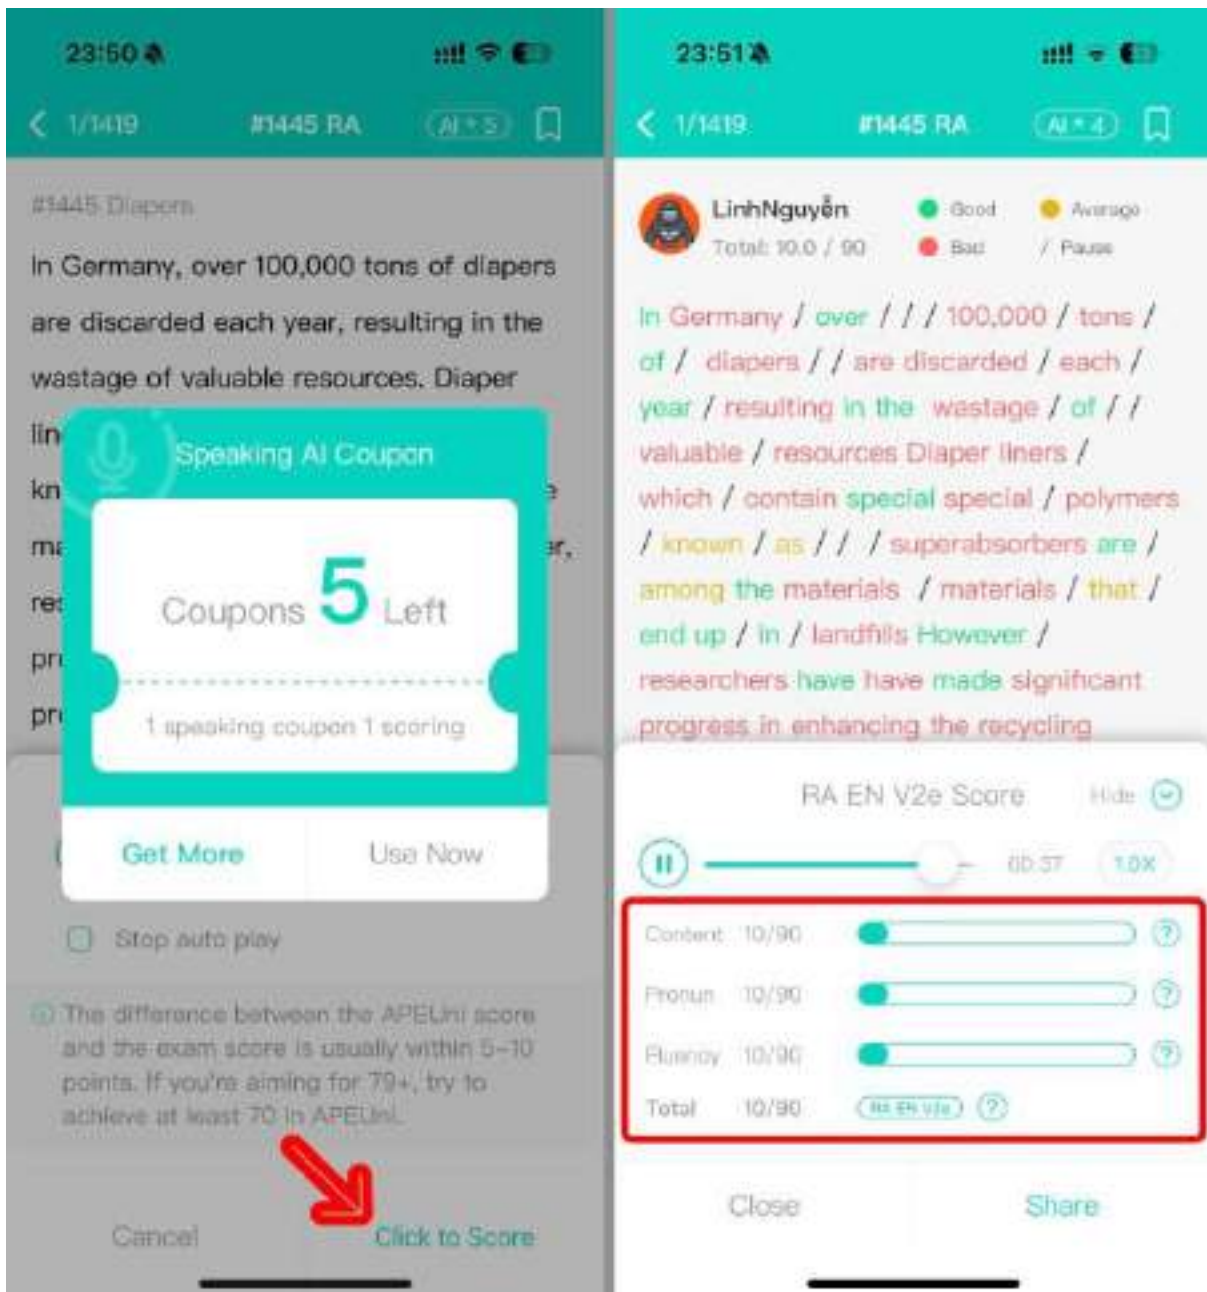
23:50

1/1419 #1445 RA AI * 5

#1445 Diapers

In Germany, over 100,000 tons of diapers are discarded each year, resulting in the wastage of valuable resources. Diaper

lin

kn

ma

res

pr

pr

Speaking AI Coupon

Coupons 5 Left

1 speaking coupon 1 scoring

Get More Use Now

Stop auto play

The difference between the APEUni score and the exam score is usually within 5–10 points. If you're aiming for 79+, try to achieve at least 70 in APEUni.

Cancel Click to Score

23:51

1/1419 #1445 RA AI * 4

LinhNguyễn
Total: 10.0 / 90

Good Average
Bad / Pause

In Germany / over / / / 100,000 / tons / of / diapers / / are discarded / each / year / resulting in the wastage / of / / valuable / resources Diaper liners / which / contain special special / polymers / known / as / / / superabsorbers are / among the materials / materials / that / end up / in / landfills However / researchers have have made significant progress in enhancing the recycling

RA EN V2e Score Hide

00:37 1.0X

Content 10/90
Pronun 10/90
Fluency 10/90
Total 10/90 RA EN V2e

Close Share